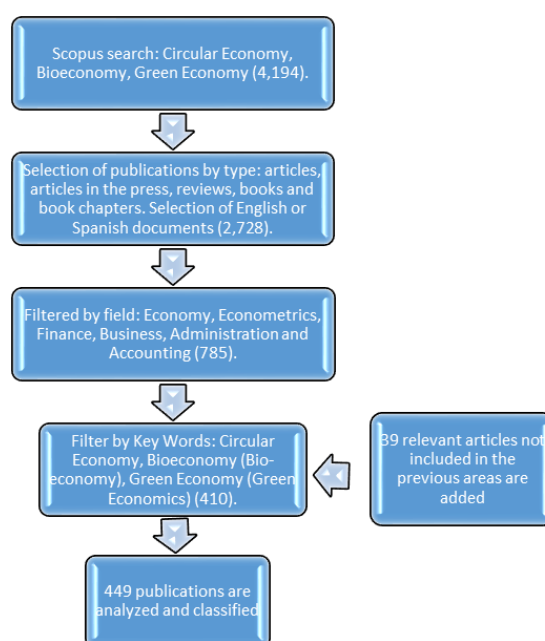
Scopus search: Circular Economy, Bioeconomy, Green Economy (4,194).

Selection of publications by type: articles, articles in the press, reviews, books and book chapters. Selection of English or Spanish documents (2,728).

Filtered by field: Economy, Econometrics, Finance, Business, Administration and Accounting (785).

Filter by Key Words: Circular Economy, Bioeconomy (Bio-economy), Green Economy (Green Economics) (410).

39 relevant articles not included in the previous areas are added

449 publications are analyzed and classified